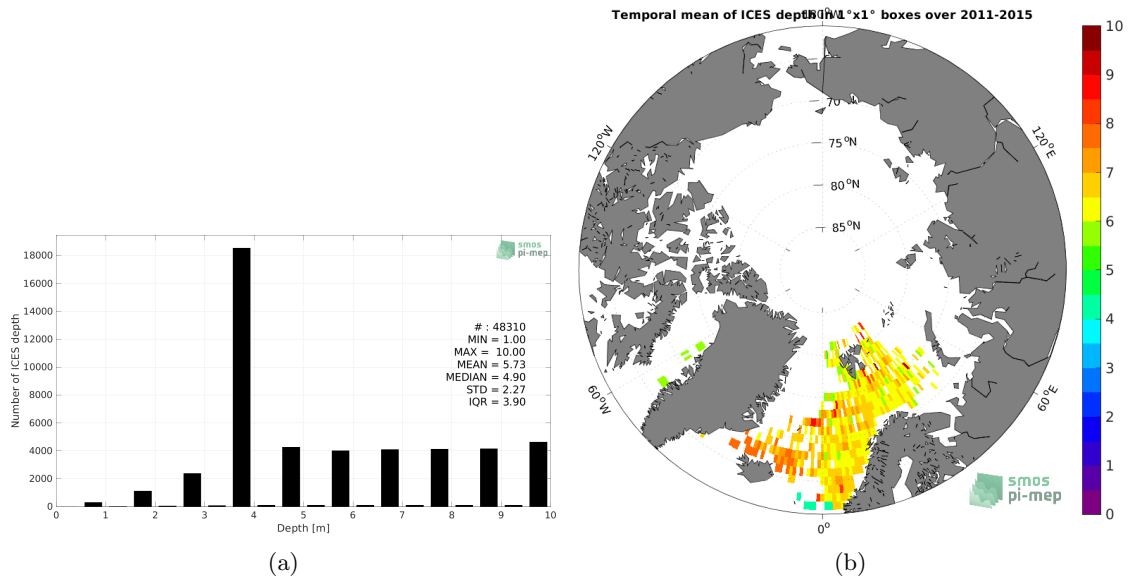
smos pi-mep

Number of ICES depth

18000
16000
14000
12000
10000
8000
6000
4000
2000
0

0 1 2 3 4 5 6 7 8 9 10

Depth [m]

# : 48310
MIN = 1.00
MAX = 10.00
MEAN = 5.73
MEDIAN = 4.90
STD = 2.27
IQR = 3.90

(a)

Temporal mean of ICES depth in 1°x1° boxes over 2011-2015

180°W

70 °N
75 °N
80 °N
85 °N

120°W
120°E
60°W
60°E
0°

smos pi-mep

10
9
8
7
6
5
4
3
2
1
0

(b)